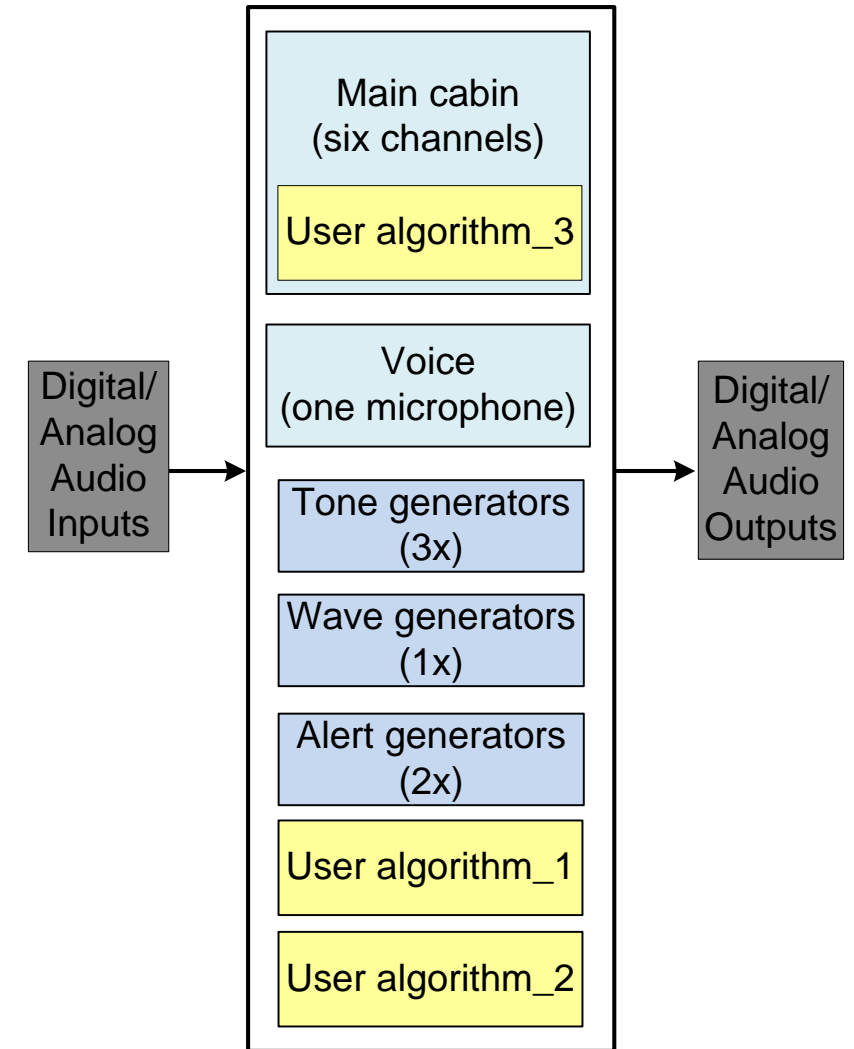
Digital/
Analog
Audio
Inputs

Main cabin
(six channels)

User algorithm_3

Voice
(one microphone)

Tone generators
(3x)

Wave generators
(1x)

Alert generators
(2x)

User algorithm_1

User algorithm_2

Digital/
Analog
Audio
Outputs